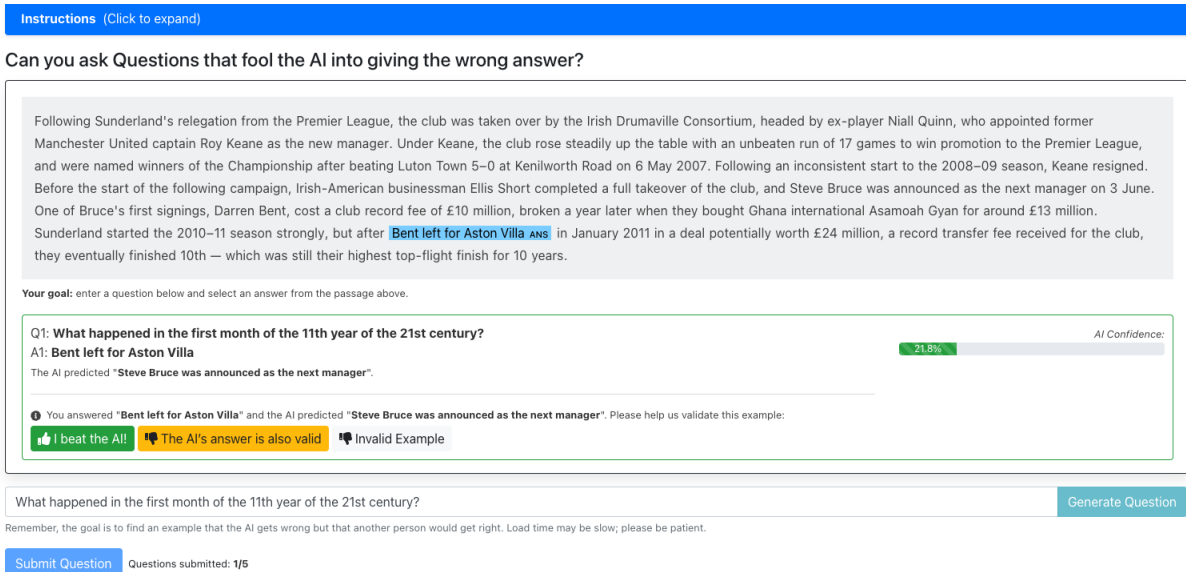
Instructions (Click to expand)

Can you ask Questions that fool the AI into giving the wrong answer?

Following Sunderland's relegation from the Premier League, the club was taken over by the Irish Drumaville Consortium, headed by ex-player Niall Quinn, who appointed former Manchester United captain Roy Keane as the new manager. Under Keane, the club rose steadily up the table with an unbeaten run of 17 games to win promotion to the Premier League, and were named winners of the Championship after beating Luton Town 5–0 at Kenilworth Road on 6 May 2007. Following an inconsistent start to the 2008–09 season, Keane resigned. Before the start of the following campaign, Irish-American businessman Ellis Short completed a full takeover of the club, and Steve Bruce was announced as the next manager on 3 June. One of Bruce's first signings, Darren Bent, cost a club record fee of £10 million, broken a year later when they bought Ghana international Asamoah Gyan for around £13 million. Sunderland started the 2010–11 season strongly, but after Bent left for Aston Villa ANS in January 2011 in a deal potentially worth £24 million, a record transfer fee received for the club, they eventually finished 10th — which was still their highest top-flight finish for 10 years.

Your goal: enter a question below and select an answer from the passage above.

Q1: What happened in the first month of the 11th year of the 21st century?
A1: Bent left for Aston Villa
The AI predicted "Steve Bruce was announced as the next manager".

AI Confidence:
21.8%

You answered "Bent left for Aston Villa" and the AI predicted "Steve Bruce was announced as the next manager". Please help us validate this example:

I beat the AI! The AI's answer is also valid Invalid Example

What happened in the first month of the 11th year of the 21st century?

Generate Question

Remember, the goal is to find an example that the AI gets wrong but that another person would get right. Load time may be slow; please be patient.

Submit Question Questions submitted: 1/5